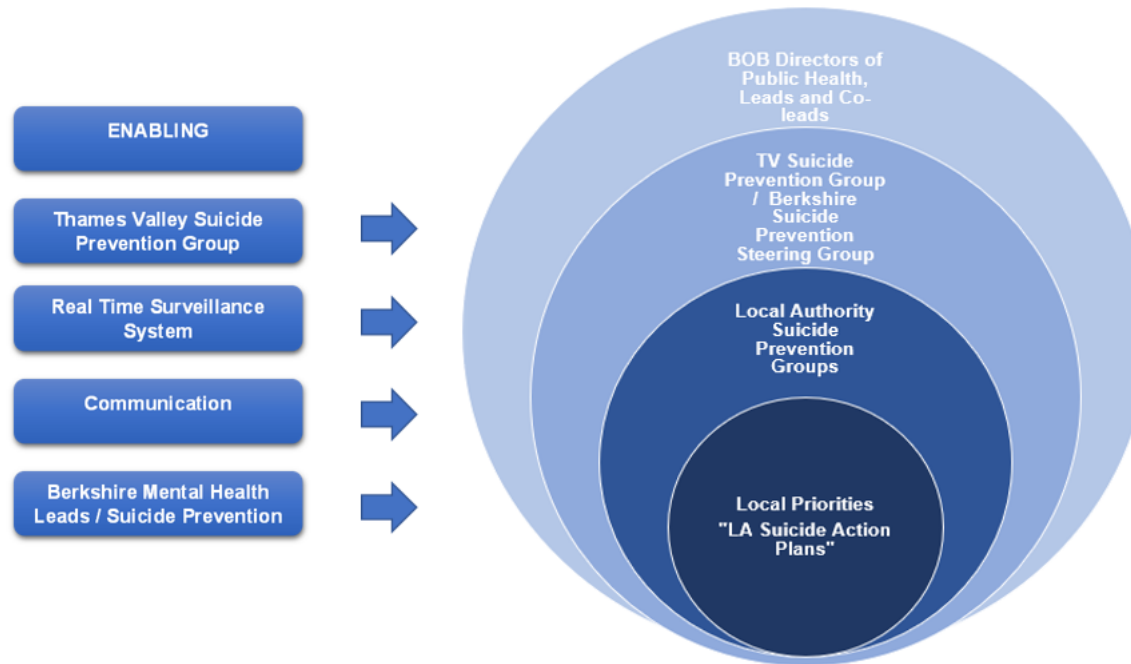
ENABLING

Thames Valley Suicide Prevention Group

Real Time Surveillance System

Communication

Berkshire Mental Health Leads / Suicide Prevention

BOB Directors of Public Health, Leads and Co-leads

TV Suicide Prevention Group / Berkshire Suicide Prevention Steering Group

Local Authority Suicide Prevention Groups

Local Priorities "LA Suicide Action Plans"